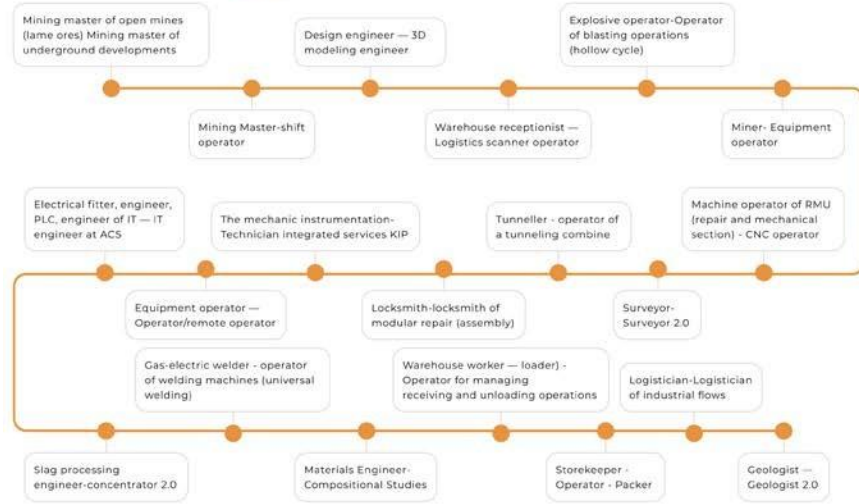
Mining master of open mines (lame ores) Mining master of underground developments

Design engineer — 3D modeling engineer

Explosive operator-Operator of blasting operations (hollow cycle)

Mining Master-shift operator

Warehouse receptionist — Logistics scanner operator

Miner- Equipment operator

Electrical fitter, engineer, PLC, engineer of IT — IT engineer at ACS

The mechanic instrumentation-Technician integrated services KIP

Tunneller - operator of a tunneling combine

Machine operator of RMU (repair and mechanical section) - CNC operator

Equipment operator — Operator/remote operator

Locksmith-locksmith of modular repair (assembly)

Surveyor-Surveyor 2.0

Gas-electric welder - operator of welding machines (universal welding)

Warehouse worker — loader) - Operator for managing receiving and unloading operations

Logistician-Logistician of industrial flows

Slag processing engineer-concentrator 2.0

Materials Engineer-Compositional Studies

Storekeeper - Operator - Packer

Geologist — Geologist 2.0